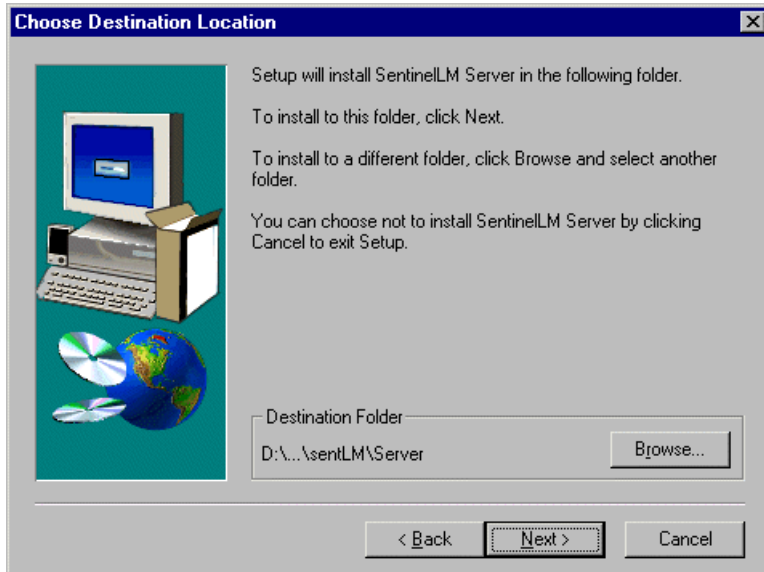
Choose Destination Location

Setup will install SentinelLM Server in the following folder.

To install to this folder, click Next.

To install to a different folder, click Browse and select another folder.

You can choose not to install SentinelLM Server by clicking Cancel to exit Setup.

Destination Folder

D:\...\sentLM\Server

Browse...

< Back

Next >

Cancel